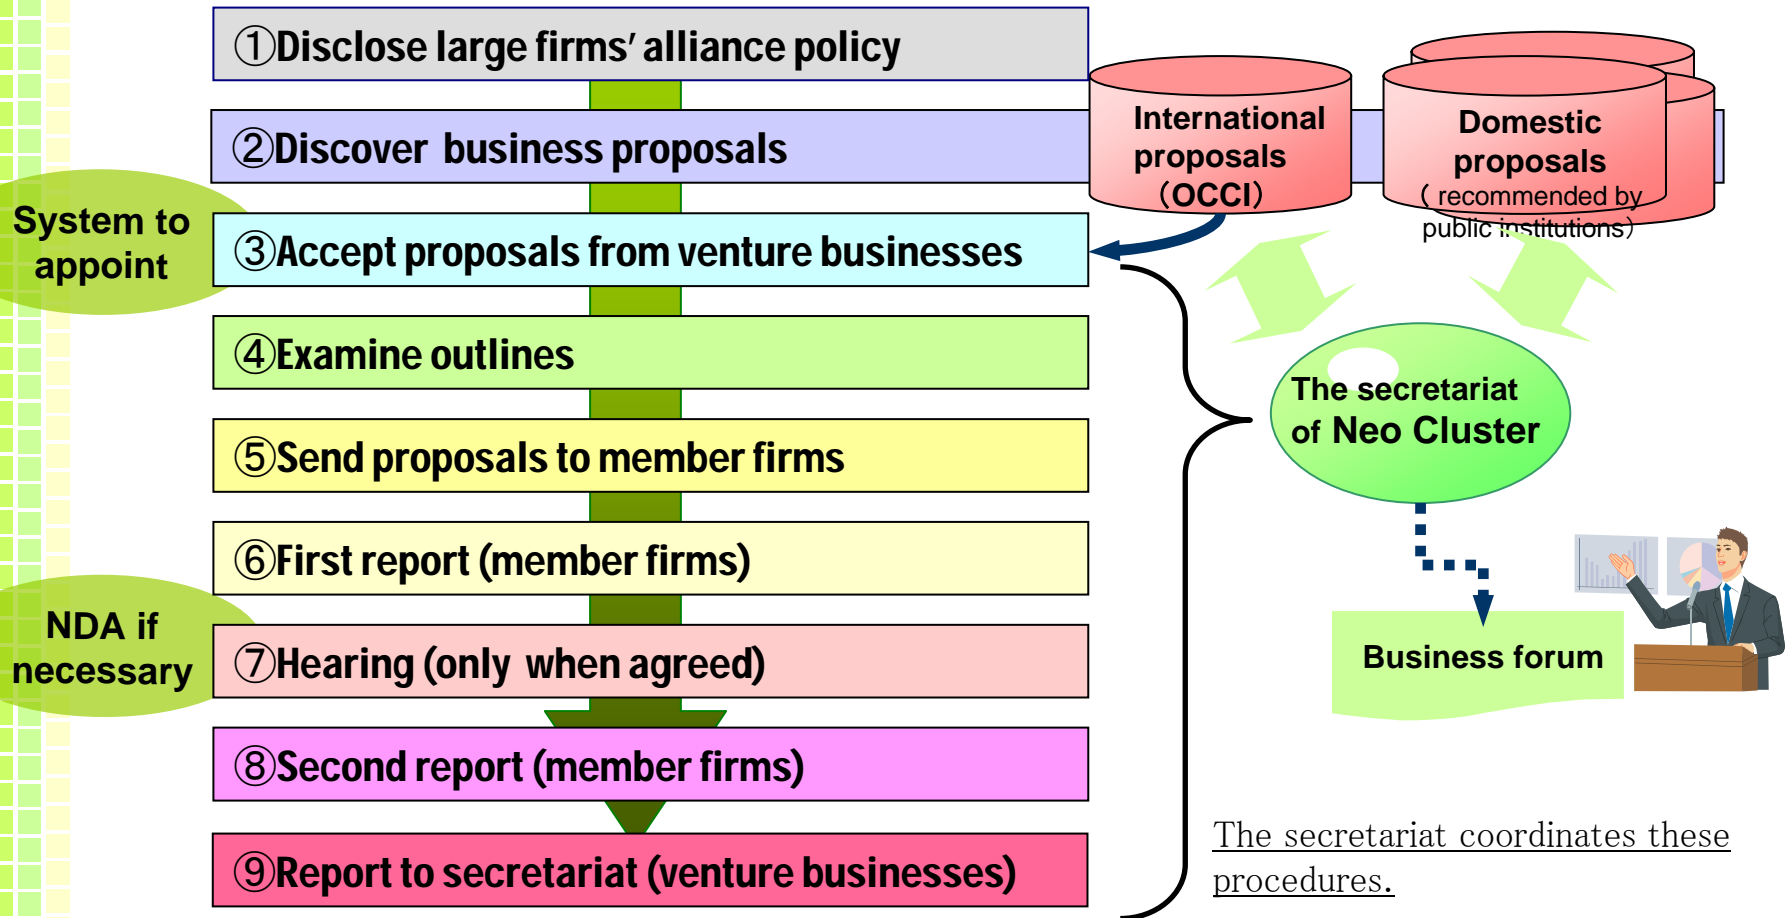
①Disclose large firms' alliance policy

②Discover business proposals

International proposals (OCCI)

Domestic proposals ( recommended by public institutions)

System to appoint

③Accept proposals from venture businesses

④Examine outlines

The secretariat of Neo Cluster

⑤Send proposals to member firms

⑥First report (member firms)

NDA if necessary

⑦Hearing (only when agreed)

Business forum

⑧Second report (member firms)

⑨Report to secretariat (venture businesses)

The secretariat coordinates these procedures.